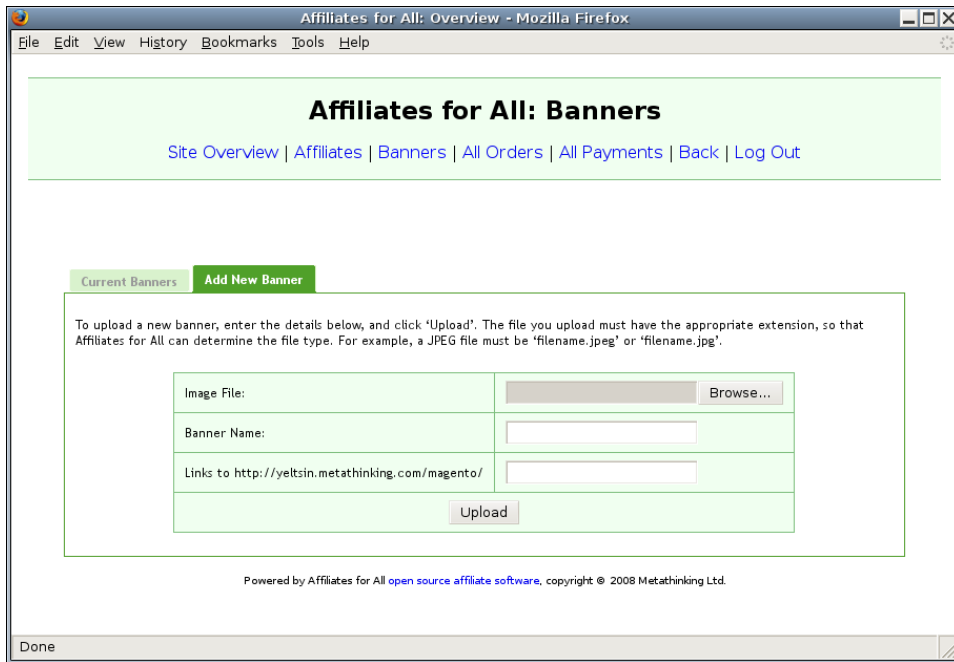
Affiliates for All: Overview - Mozilla Firefox

File Edit View History Bookmarks Tools Help

Affiliates for All: Banners

Site Overview | Affiliates | Banners | All Orders | All Payments | Back | Log Out

Current Banners | Add New Banner

To upload a new banner, enter the details below, and click 'Upload'. The file you upload must have the appropriate extension, so that Affiliates for All can determine the file type. For example, a JPEG file must be 'filename.jpeg' or 'filename.jpg'.

| Image File: | Browse... |
|---|---|
| Banner Name: | |
| Links to http://yeltsin.metathinking.com/magento/ | |
| Upload | |

Powered by Affiliates for All open source affiliate software, copyright © 2008 Metathinking Ltd.

Done